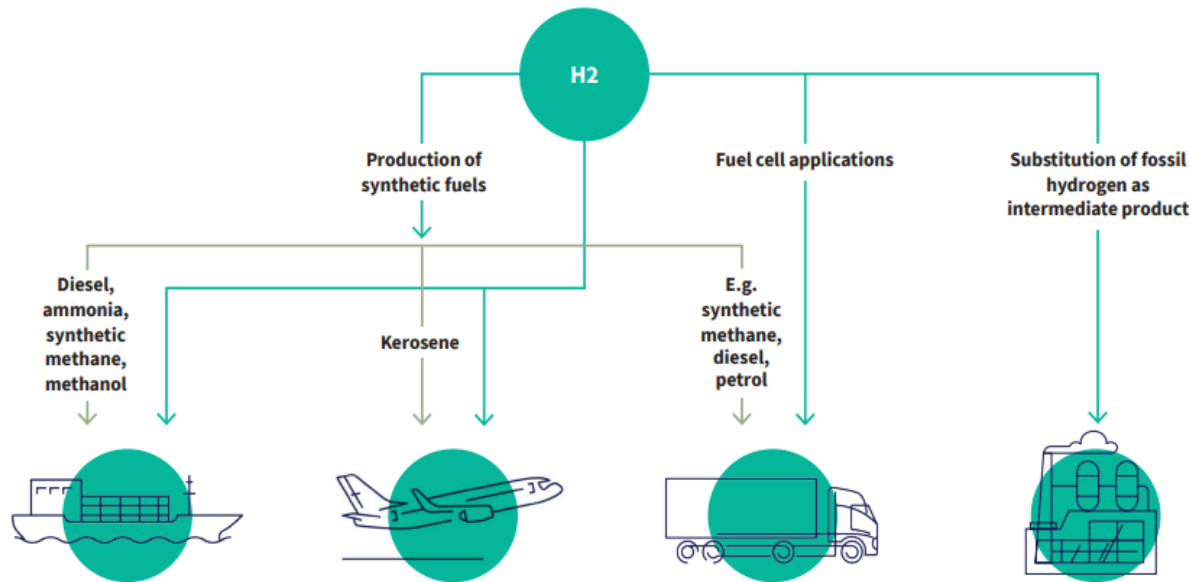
H2

Production of synthetic fuels

Fuel cell applications

Substitution of fossil hydrogen as intermediate product

Diesel, ammonia, synthetic methane, methanol

Kerosene

E.g. synthetic methane, diesel, petrol